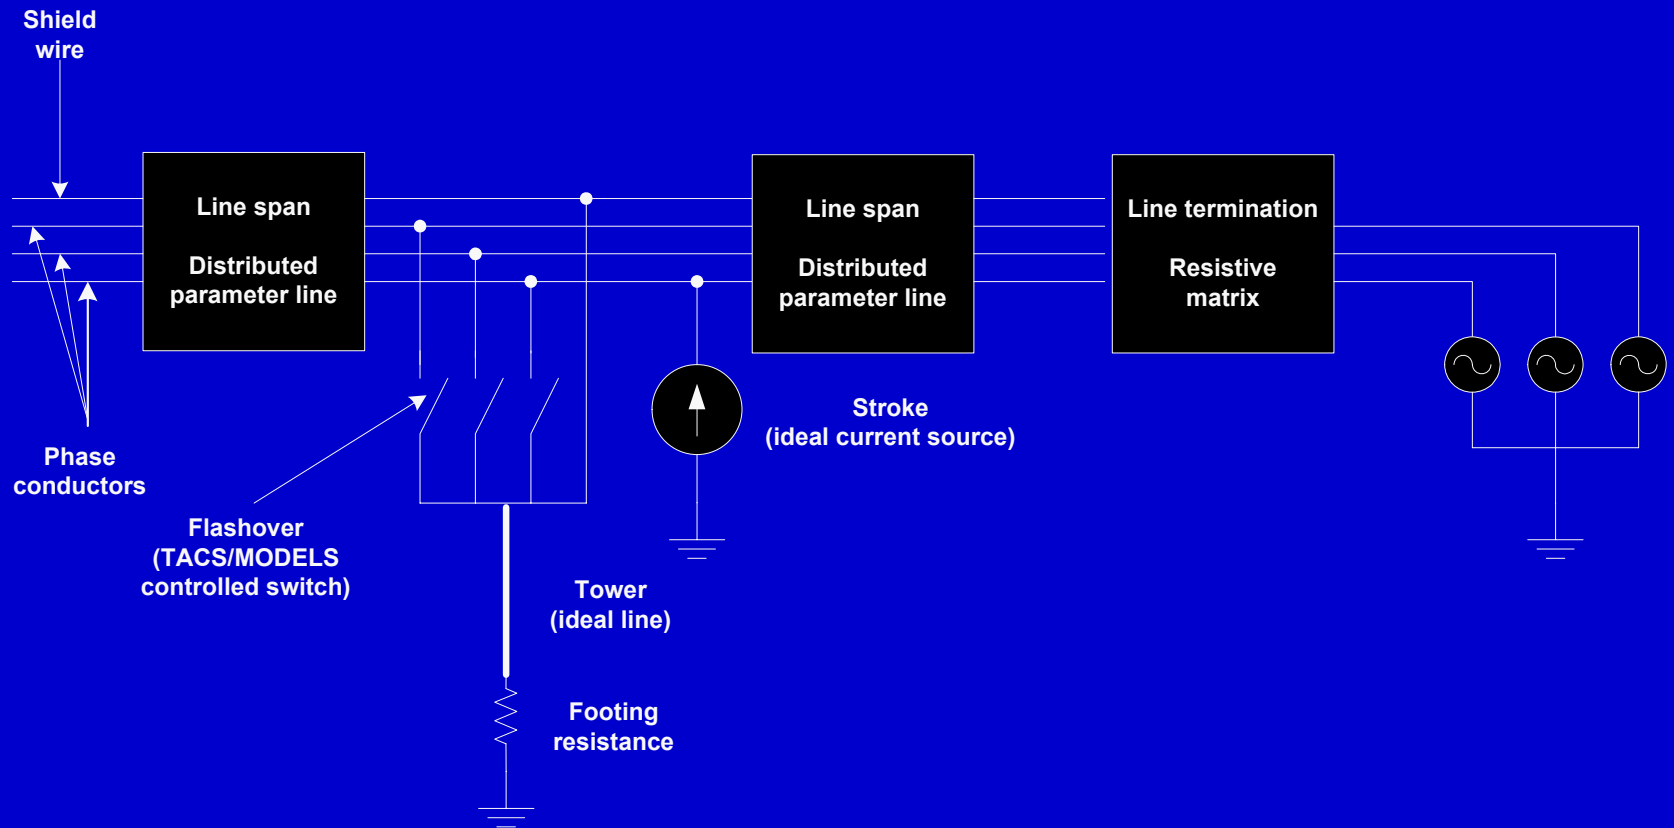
Shield wire

Line span

Distributed parameter line

Line span

Distributed parameter line

Line termination

Resistive matrix

Phase conductors

Stroke (ideal current source)

Flashover (TACS/MODELS controlled switch)

Tower (ideal line)

Footing resistance